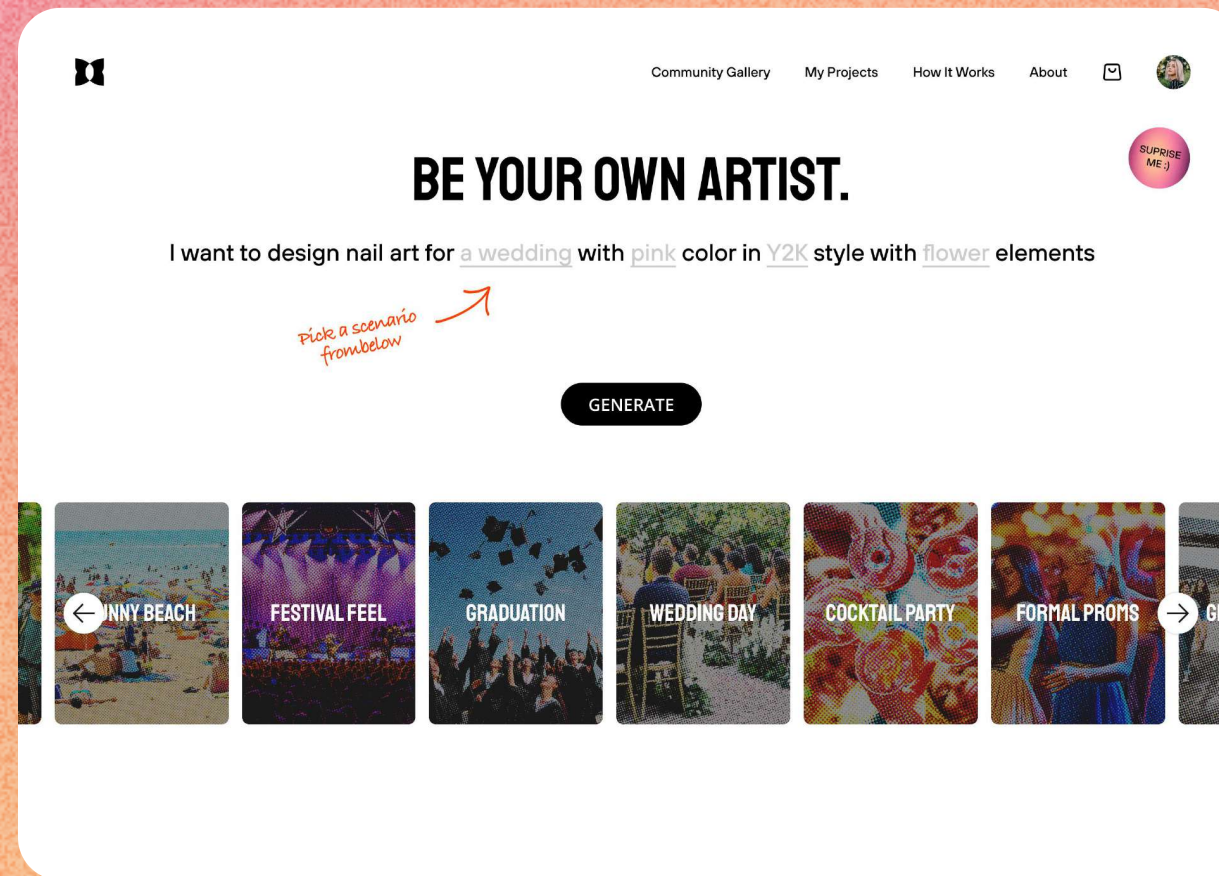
Community Gallery My Projects How It Works About

SUPRISE ME :)

BE YOUR OWN ARTIST.

I want to design nail art for a wedding with pink color in Y2K style with flower elements

Pick a scenario frombelow

GENERATE

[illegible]NNY BEACH

FESTIVAL FEEL

GRADUATION

WEDDING DAY

COCKTAIL PARTY

FORMAL PROMS

G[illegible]